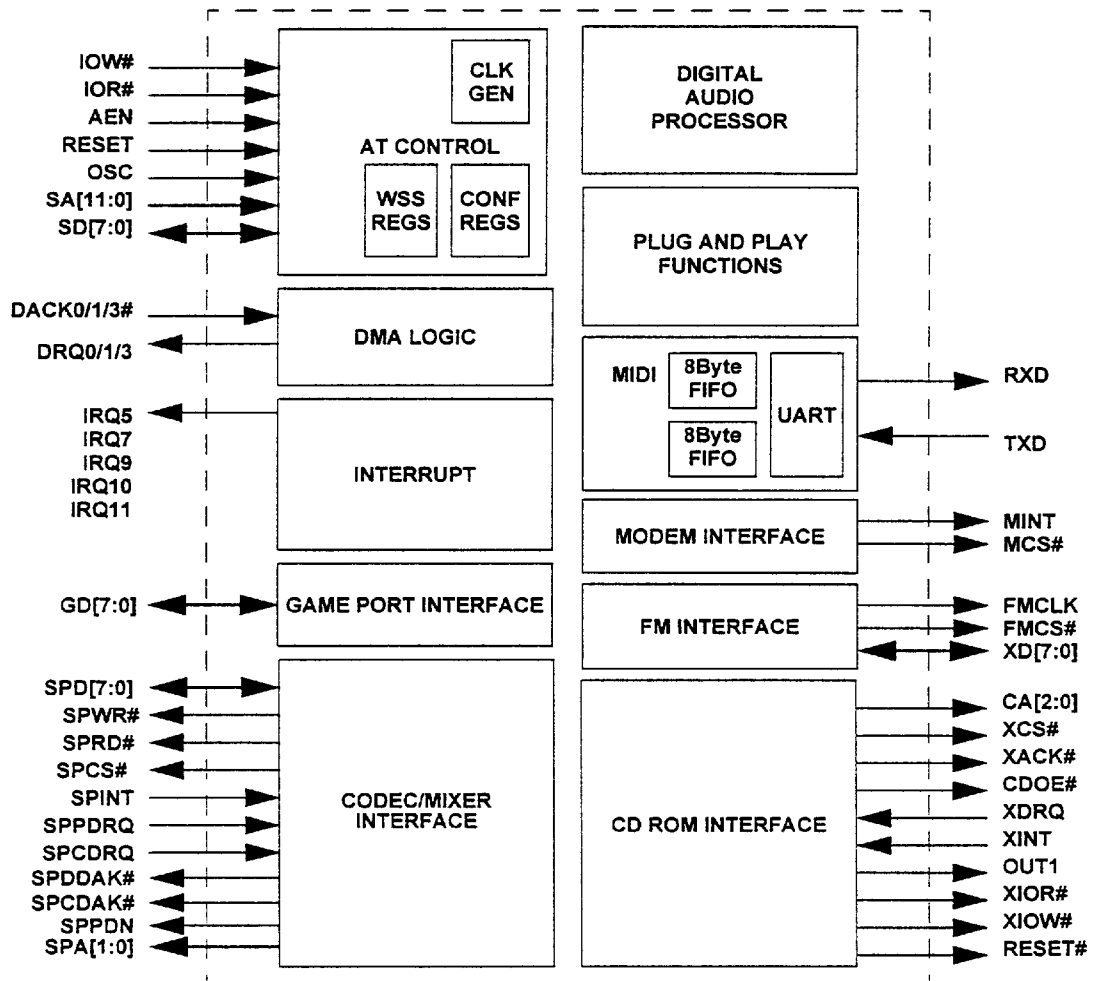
IOW#
IOR#
AEN
RESET
OSC
SA[11:0]
SD[7:0]

CLK GEN

AT CONTROL

WSS REGS

CONF REGS

DIGITAL AUDIO PROCESSOR

PLUG AND PLAY FUNCTIONS

DACK0/1/3#
DRQ0/1/3

DMA LOGIC

MIDI

8Byte FIFO

8Byte FIFO

UART

RXD
TXD

IRQ5
IRQ7
IRQ9
IRQ10
IRQ11

INTERRUPT

MODEM INTERFACE

MINT
MCS#

GD[7:0]

GAME PORT INTERFACE

FM INTERFACE

FMCLK
FMCS#
XD[7:0]

SPD[7:0]
SPWR#
SPRD#
SPCS#
SPINT
SPPDRQ
SPCDRQ
SPDDAK#
SPCDAK#
SPPDN
SPA[1:0]

CODEC/MIXER INTERFACE

CD ROM INTERFACE

CA[2:0]
XCS#
XACK#
CDOE#
XDRQ
XINT
OUT1
XIOR#
XIOW#
RESET#